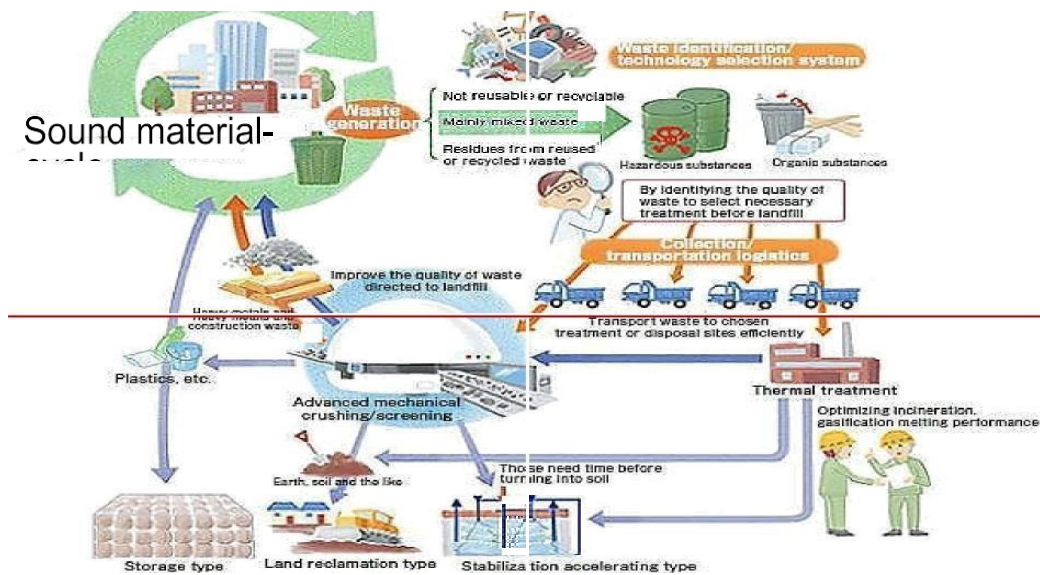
Sound material-cycle

Waste identification/ technology selection system

Waste generation

Not reusable or recyclable

Mainly mixed waste

Residues from reused or recycled waste

Hazardous substances

Organic substances

By identifying the quality of waste to select necessary treatment before landfill

Collection/ transportation logistics

Improve the quality of waste directed to landfill

Heavy metals and construction waste

Transport waste to chosen treatment or disposal sites efficiently

Plastics, etc.

Advanced mechanical crushing/screening

Thermal treatment

Optimizing incineration, gasification melting performance

Earth, soil and the like

Those need time before turning into soil

Storage type

Land reclamation type

Stabilization accelerating type